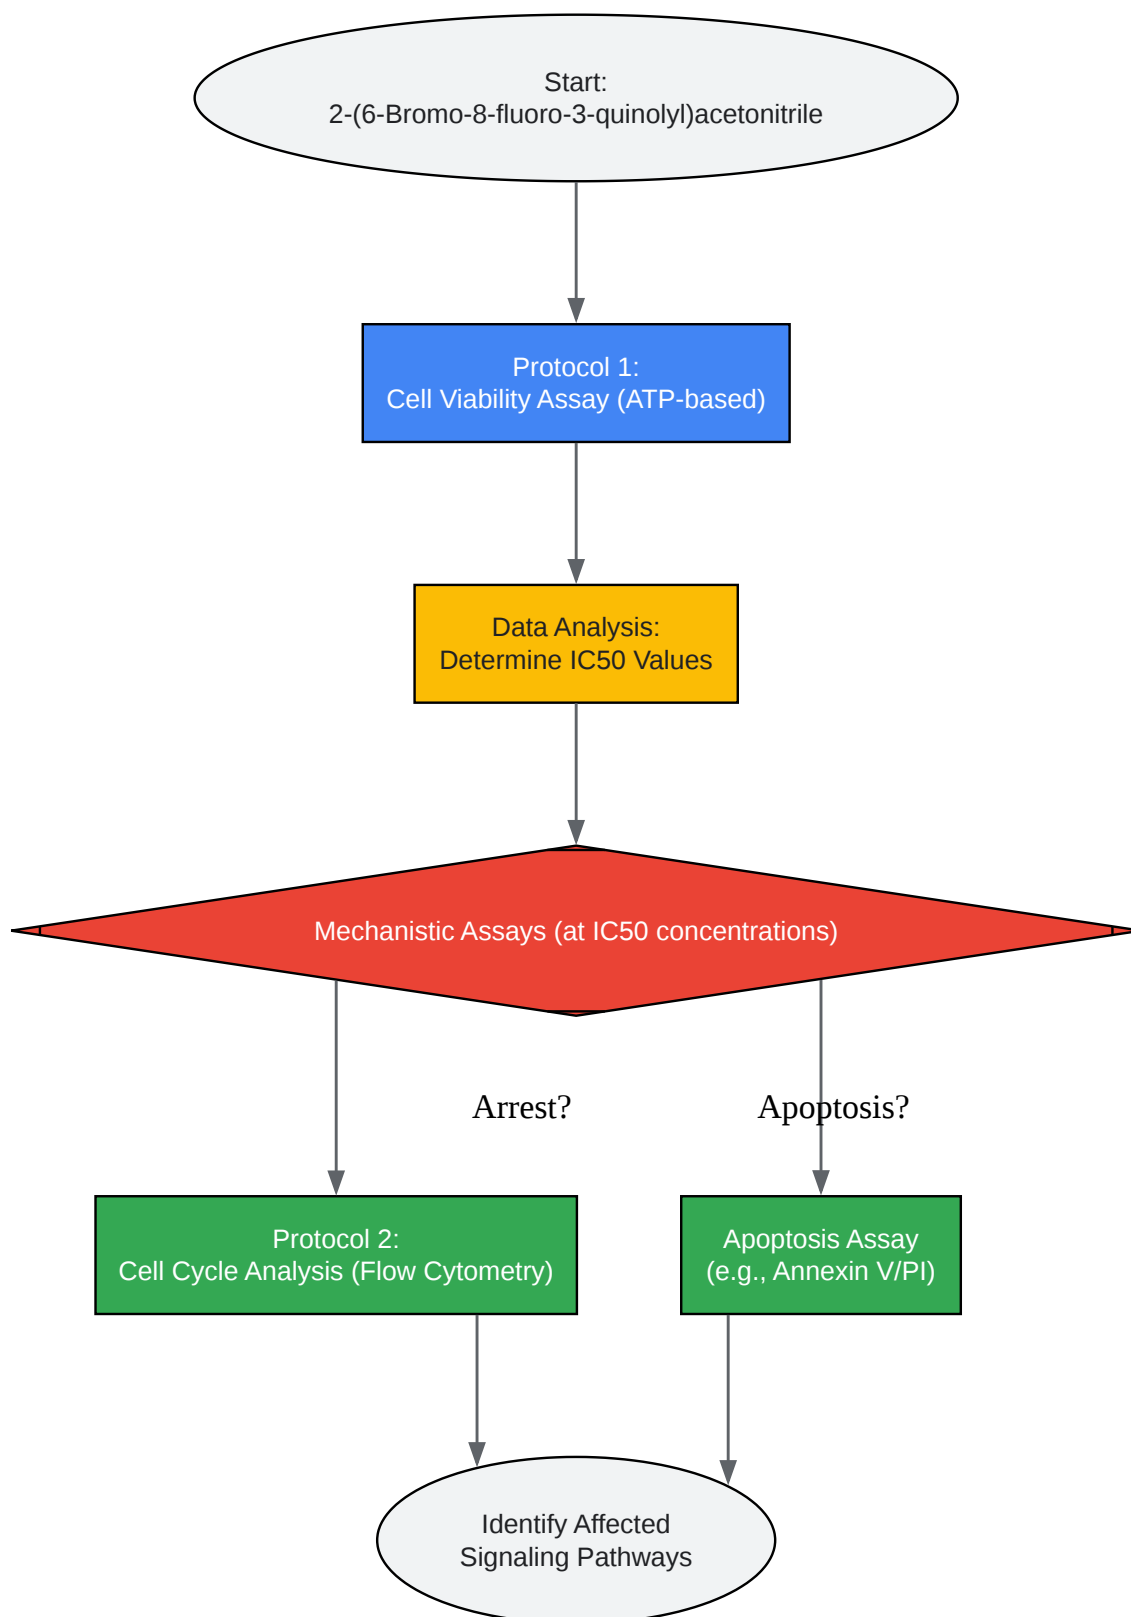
Start:
2-(6-Bromo-8-fluoro-3-quinolyl)acetonitrile

Protocol 1:
Cell Viability Assay (ATP-based)

Data Analysis:
Determine IC50 Values

Mechanistic Assays (at IC50 concentrations)

Arrest?

Apoptosis?

Protocol 2:
Cell Cycle Analysis (Flow Cytometry)

Apoptosis Assay
(e.g., Annexin V/PI)

Identify Affected
Signaling Pathways